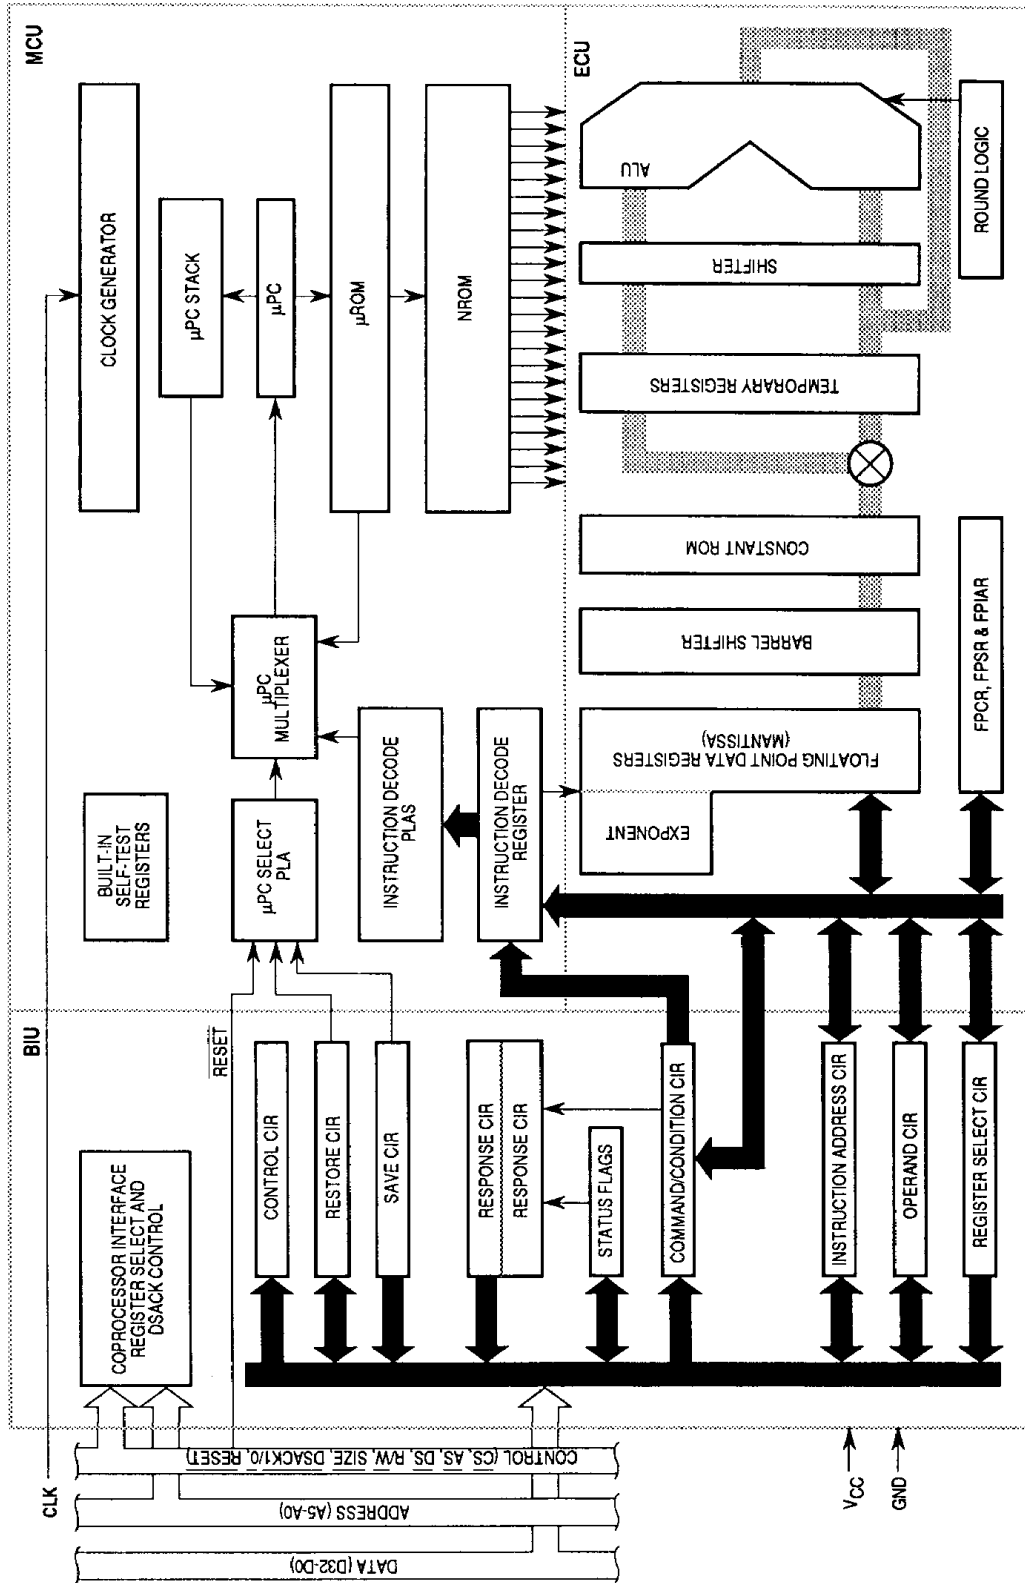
MCU

CLOCK GENERATOR

µPC STACK

µPC

µROM

NROM

BUILT-IN SELF-TEST REGISTERS

µPC SELECT PLA

µPC MULTIPLEXER

INSTRUCTION DECODE PLAS

INSTRUCTION DECODE REGISTER

ECU

ALU

ROUND LOGIC

SHIFTER

TEMPORARY REGISTERS

CONSTANT ROM

BARREL SHIFTER

FLOATING POINT DATA REGISTERS (MANTISSA)

EXPONENT

FPCR, FPSR & FPIAR

BIU

$\overline{RESET}$

COPROCESSOR INTERFACE REGISTER SELECT AND DSACK CONTROL

CONTROL CIR

RESTORE CIR

SAVE CIR

RESPONSE CIR

RESPONSE CIR

STATUS FLAGS

COMMAND/CONDITION CIR

INSTRUCTION ADDRESS CIR

OPERAND CIR

REGISTER SELECT CIR

CLK

CONTROL ($\overline{CS}$, $\overline{AS}$, $\overline{DS}$, R/$\overline{W}$, SIZE, $\overline{DSACK1/0}$, $\overline{RESET}$)

ADDRESS (A5-A0)

DATA (D32-D0)

$V_{CC}$

GND